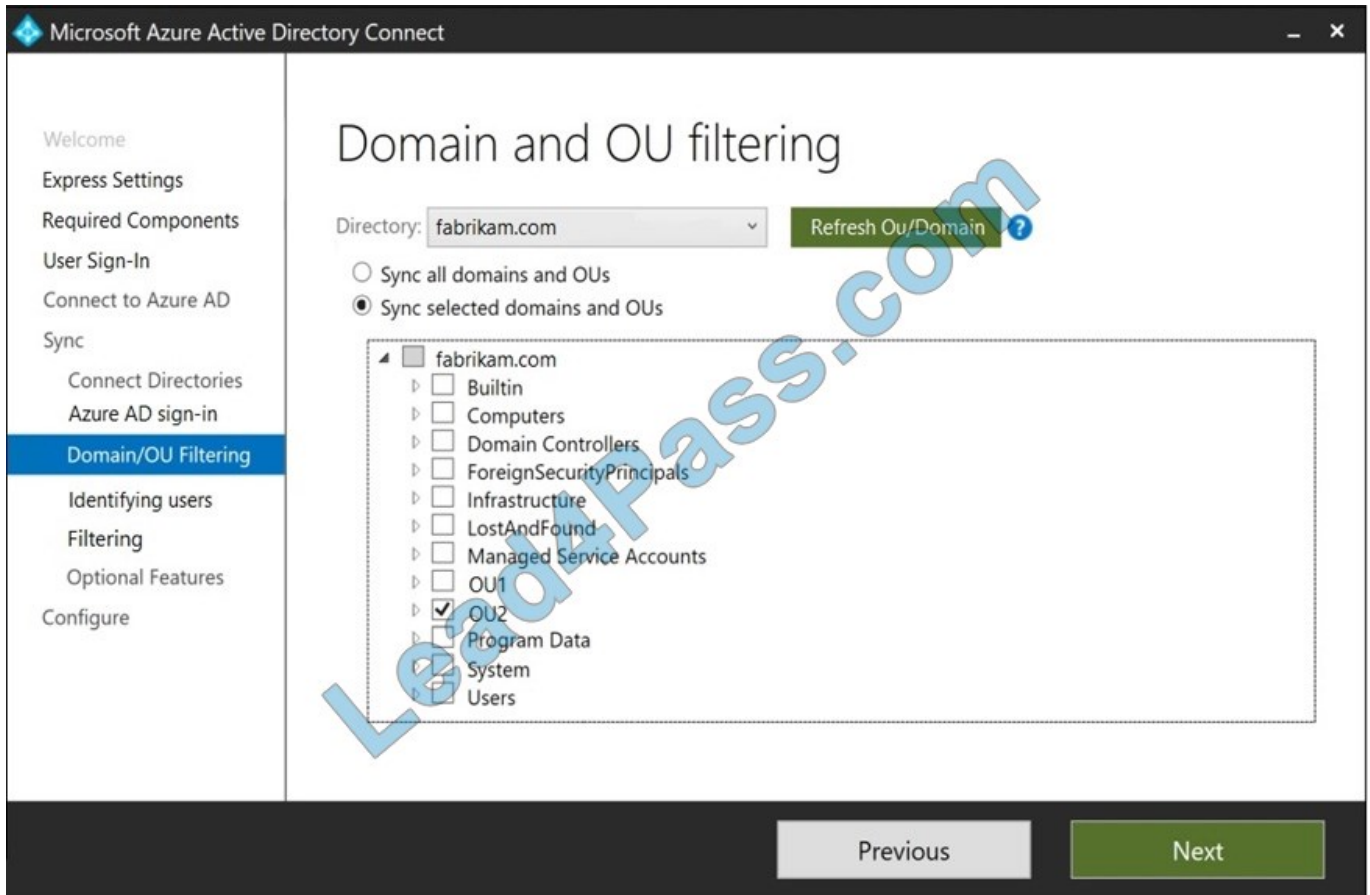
Microsoft Azure Active Directory Connect

Welcome
Express Settings
Required Components
User Sign-In
Connect to Azure AD
Sync
Connect Directories
Azure AD sign-in
Domain/OU Filtering
Identifying users
Filtering
Optional Features
Configure

Domain and OU filtering

Directory: fabrikam.com

Refresh Ou/Domain

?

Sync all domains and OUs
Sync selected domains and OUs

fabrikam.com
Builtin
Computers
Domain Controllers
ForeignSecurityPrincipals
Infrastructure
LostAndFound
Managed Service Accounts
OU1
OU2
Program Data
System
Users

Lead4Pass.com

Previous
Next